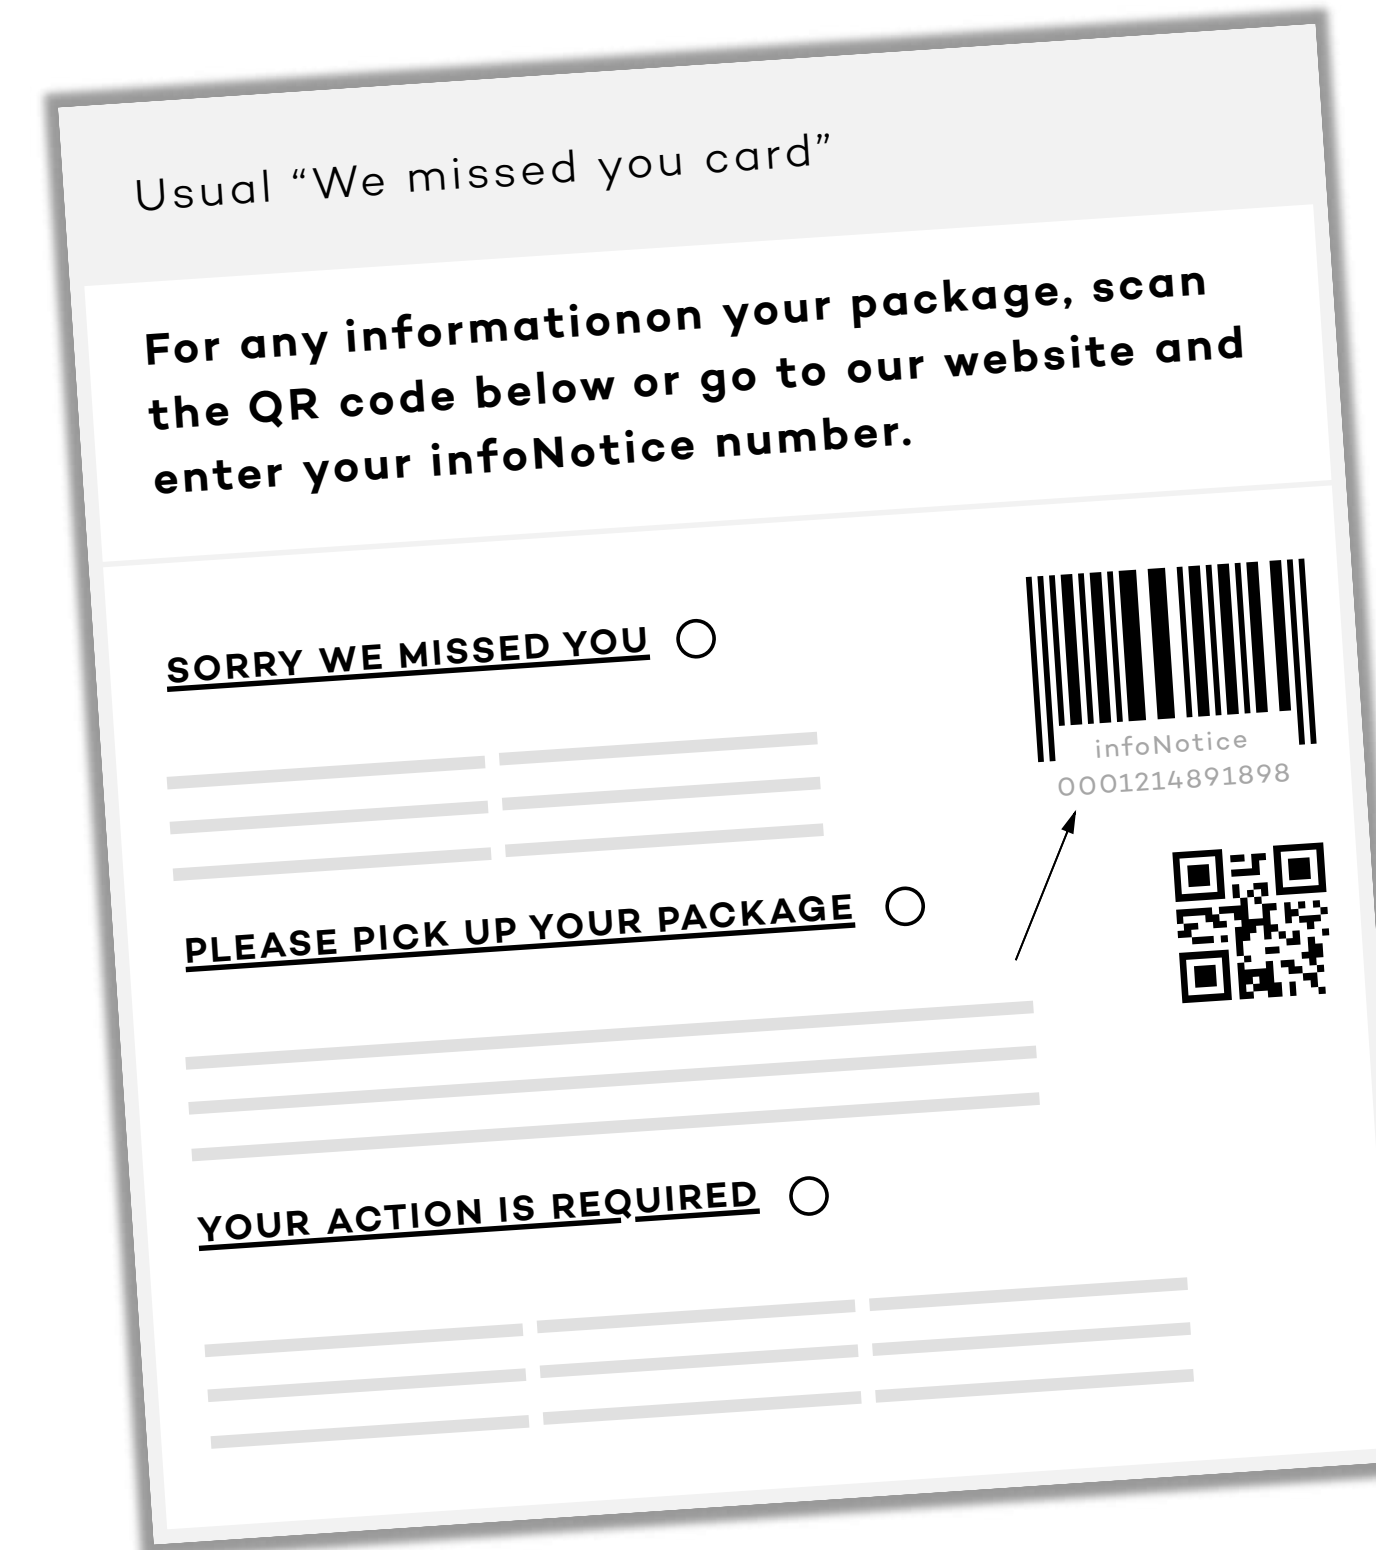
Usual "We missed you card"

For any informationon your package, scan the QR code below or go to our website and enter your infoNotice number.

SORRY WE MISSED YOU

infoNotice
0001214891898

PLEASE PICK UP YOUR PACKAGE

YOUR ACTION IS REQUIRED